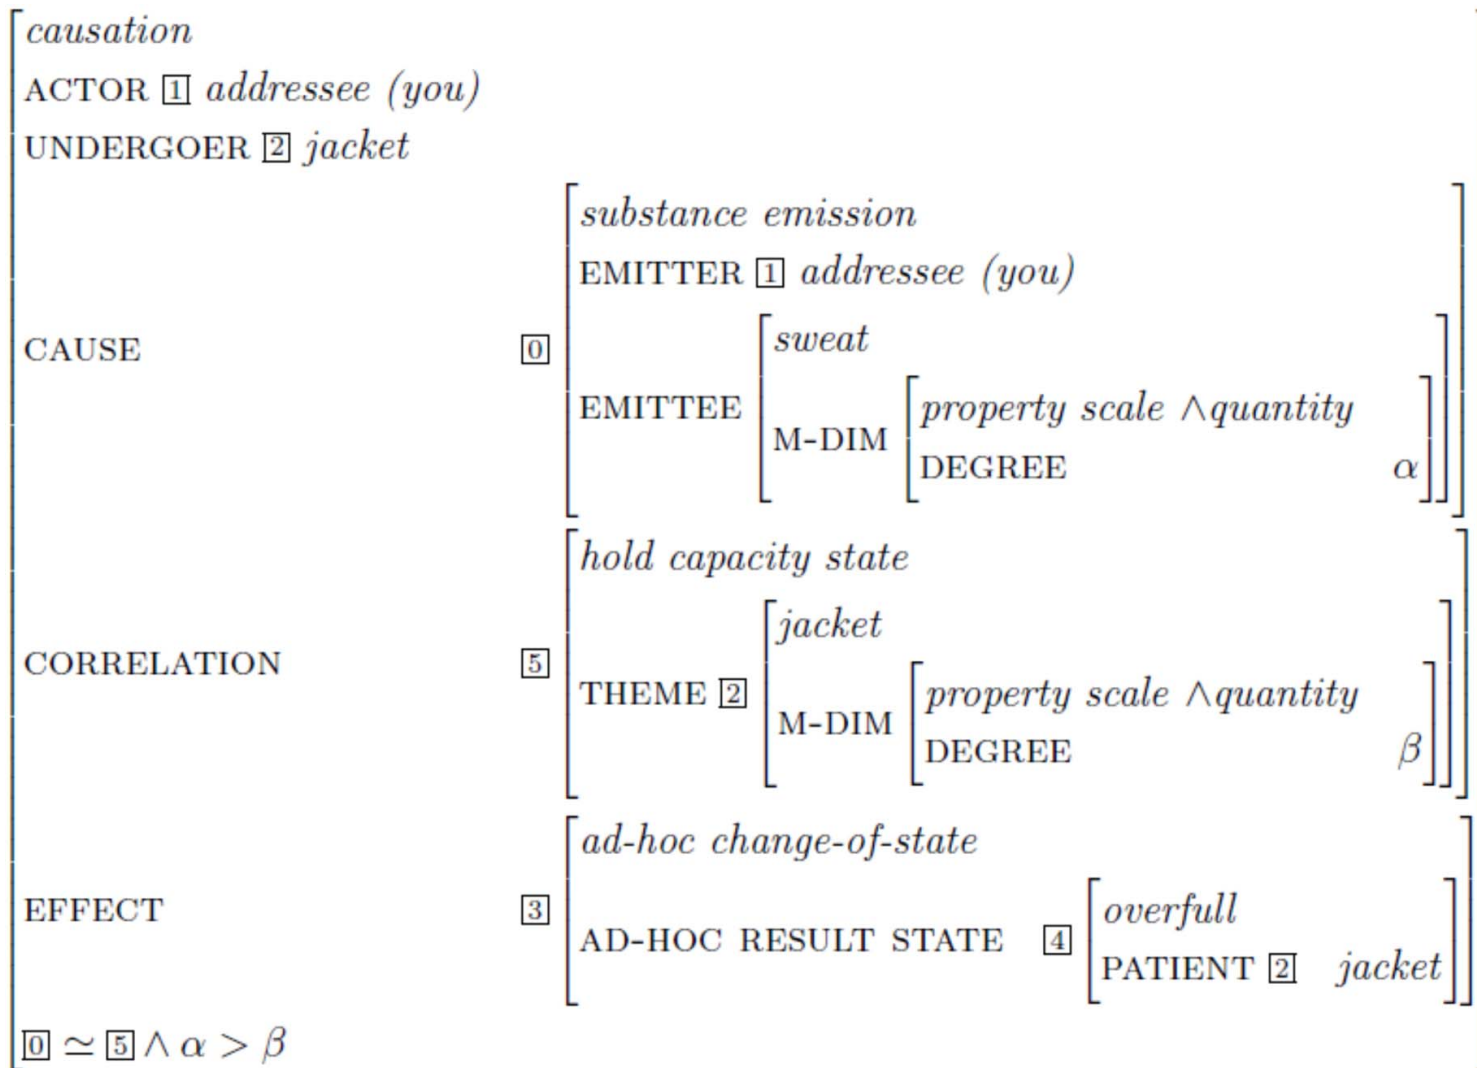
causation
ACTOR $\boxed{1}$ addressee (you)
UNDERGOER $\boxed{2}$ jacket

CAUSE $\boxed{0}$
substance emission
EMITTER $\boxed{1}$ addressee (you)
EMITTEE
sweat
M-DIM
property scale $\wedge$quantity
DEGREE $\alpha$

CORRELATION $\boxed{5}$
hold capacity state
THEME $\boxed{2}$
jacket
M-DIM
property scale $\wedge$quantity
DEGREE $\beta$

EFFECT $\boxed{3}$
ad-hoc change-of-state
AD-HOC RESULT STATE $\boxed{4}$
overfull
PATIENT $\boxed{2}$ jacket

$\boxed{0} \simeq \boxed{5} \wedge \alpha > \beta$